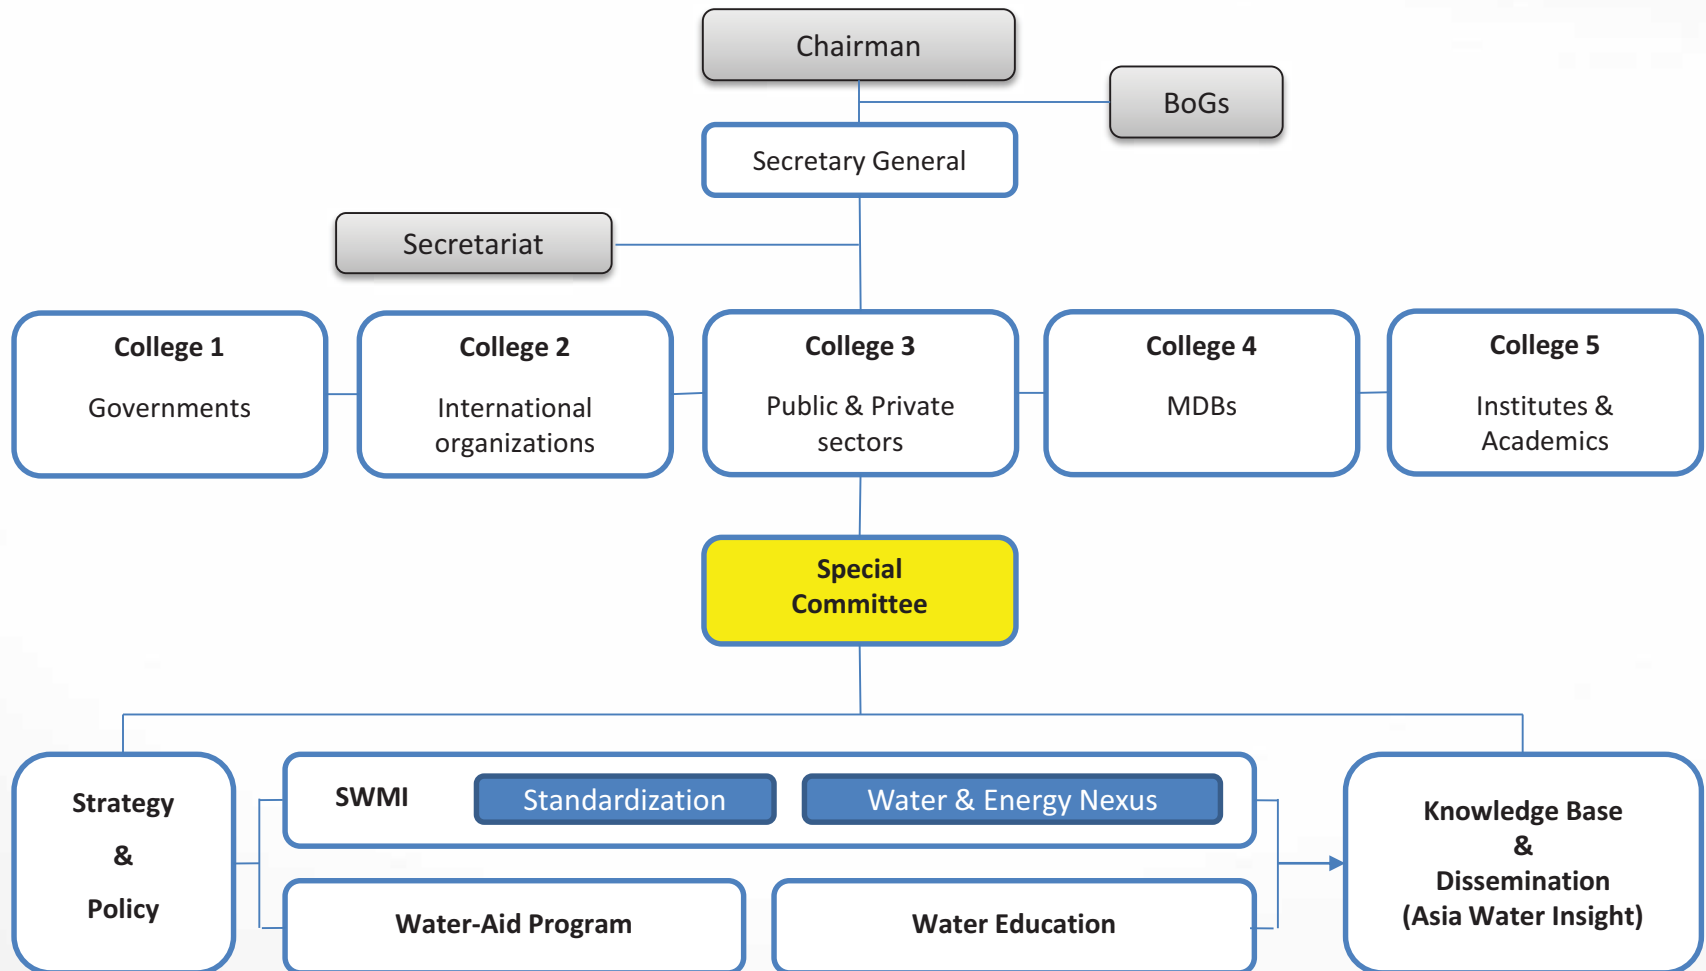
Chairman

BoGs

Secretary General

Secretariat

College 1
Governments

College 2
International organizations

College 3
Public & Private sectors

College 4
MDBs

College 5
Institutes & Academics

Special Committee

Strategy
&
Policy

SWMI

Standardization

Water & Energy Nexus

Water-Aid Program

Water Education

Knowledge Base
&
Dissemination
(Asia Water Insight)